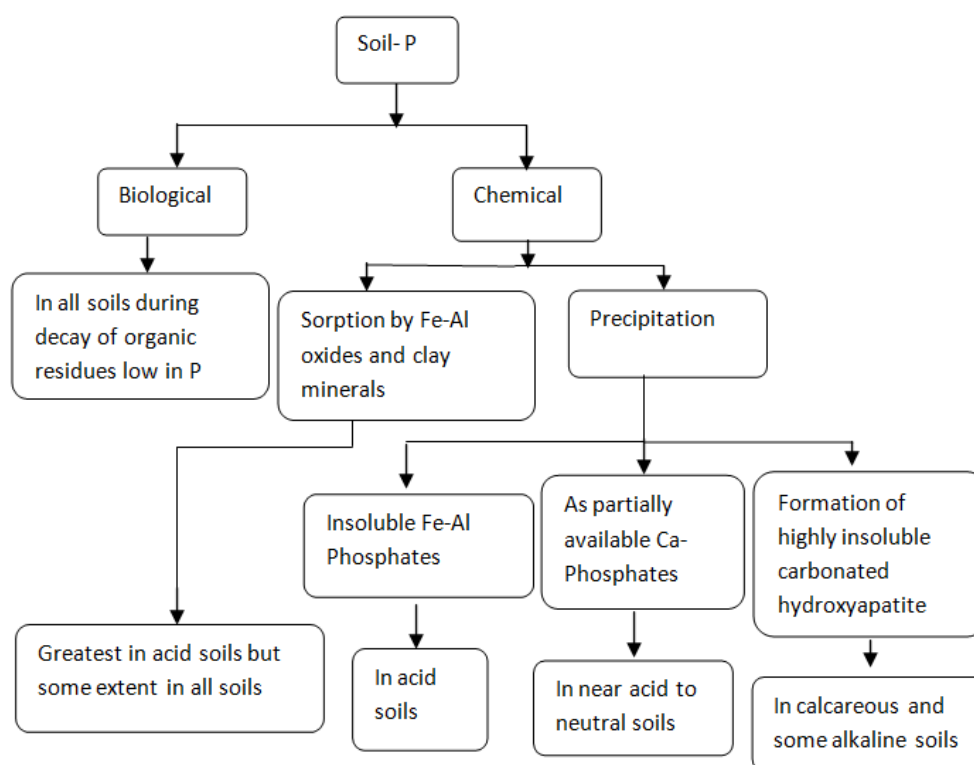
Soil- P

Biological

Chemical

In all soils during decay of organic residues low in P

Sorption by Fe-Al oxides and clay minerals

Precipitation

Insoluble Fe-Al Phosphates

As partially available Ca-Phosphates

Formation of highly insoluble carbonated hydroxyapatite

Greatest in acid soils but some extent in all soils

In acid soils

In near acid to neutral soils

In calcareous and some alkaline soils